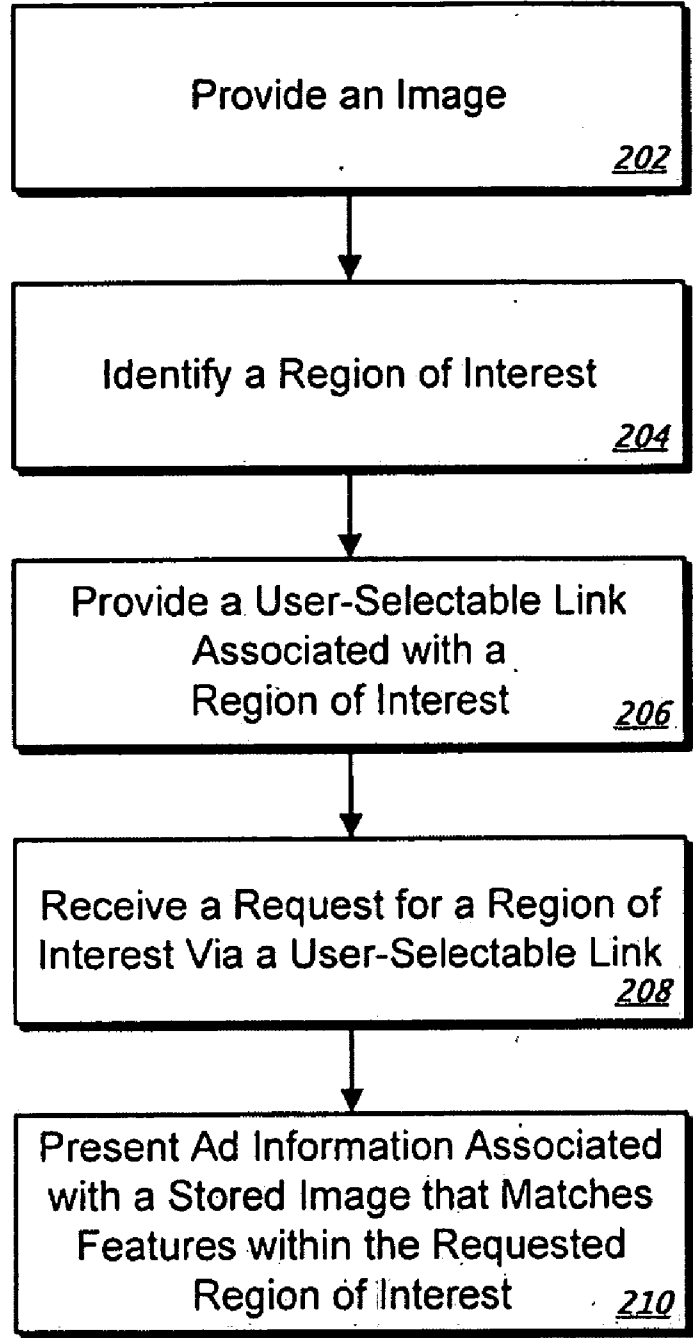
Provide an Image
202

Identify a Region of Interest
204

Provide a User-Selectable Link Associated with a Region of Interest
206

Receive a Request for a Region of Interest Via a User-Selectable Link
208

Present Ad Information Associated with a Stored Image that Matches Features within the Requested Region of Interest
210